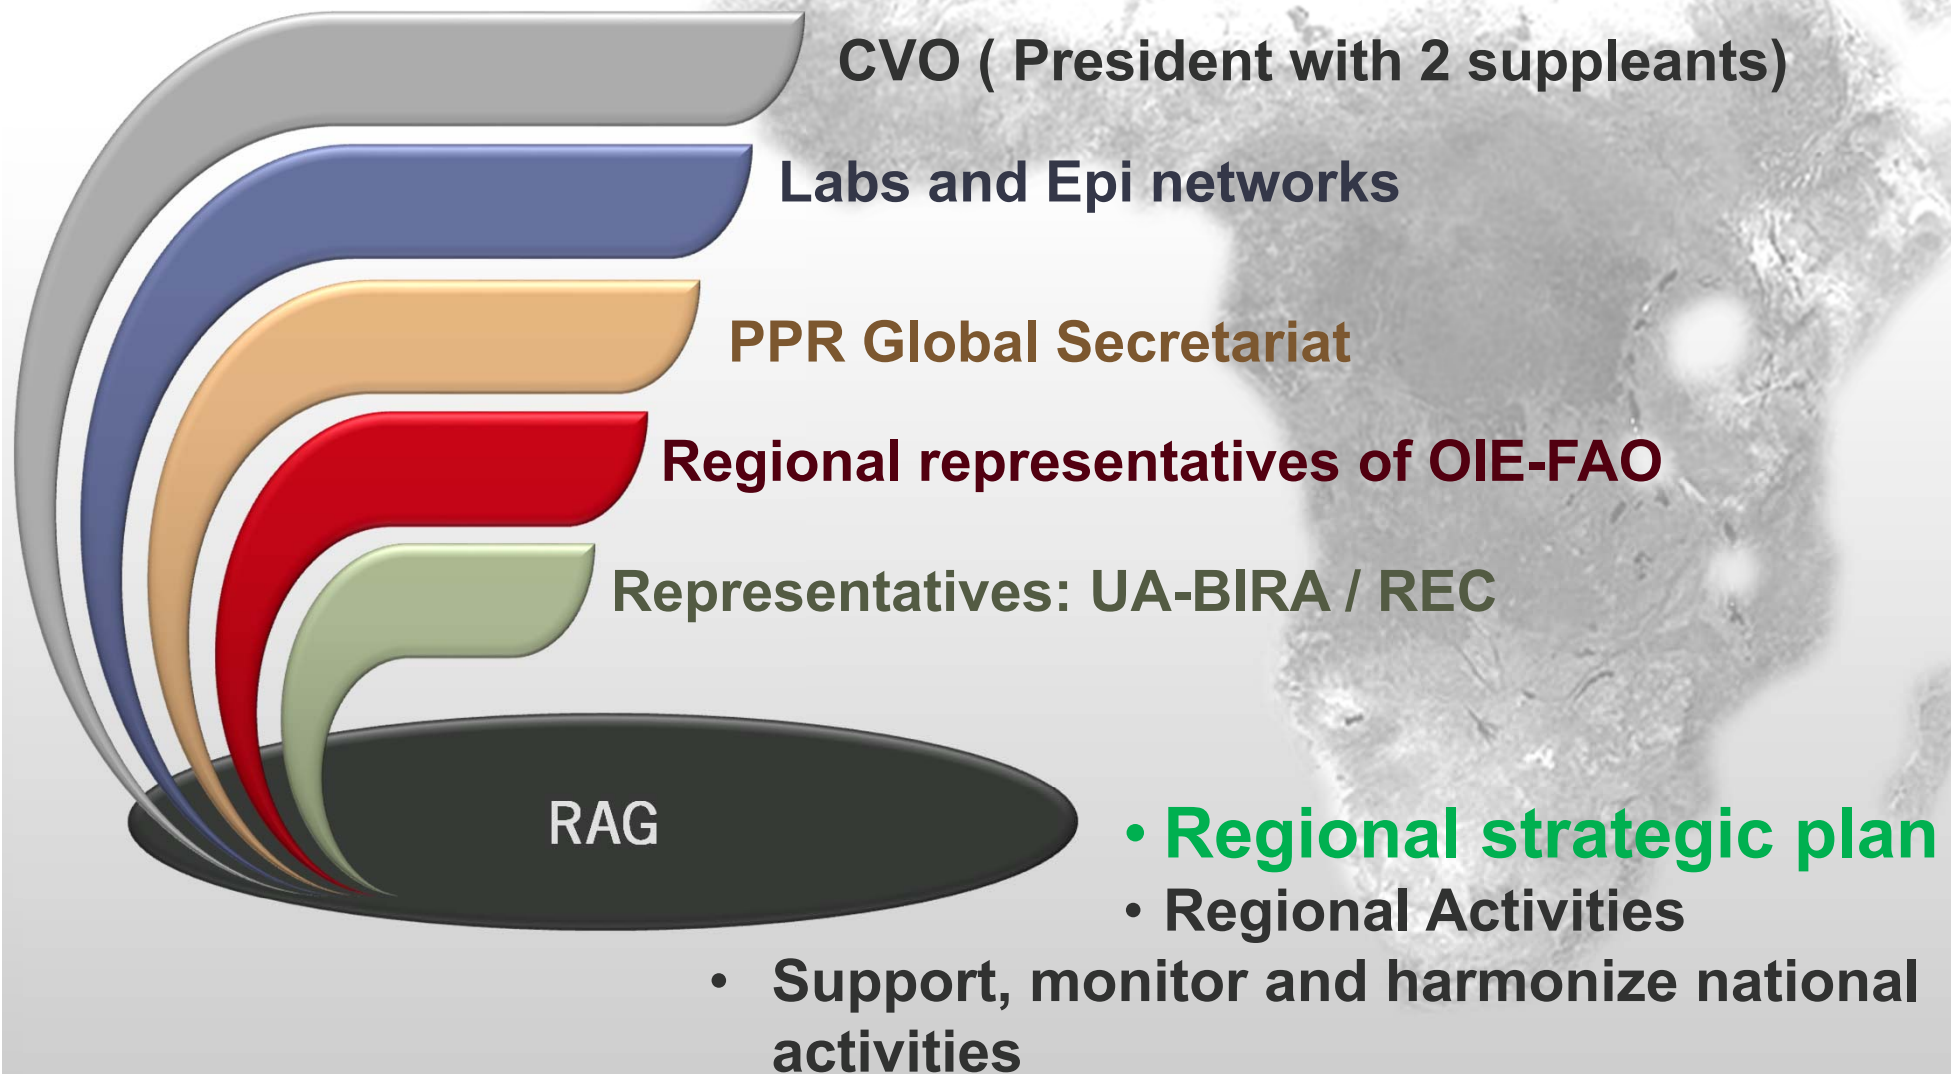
CVO ( President with 2 suppleants)

Labs and Epi networks

PPR Global Secretariat

Regional representatives of OIE-FAO

Representatives: UA-BIRA / REC

RAG

• Regional strategic plan
• Regional Activities
• Support, monitor and harmonize national activities